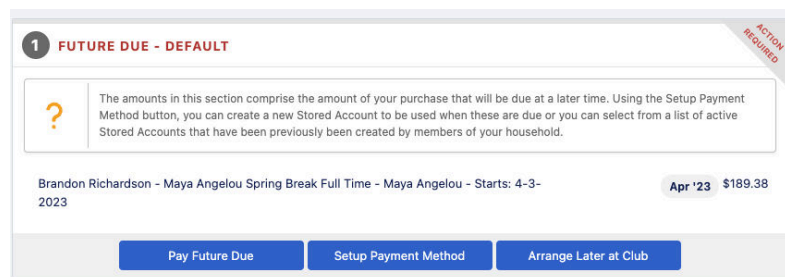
1 FUTURE DUE - DEFAULT

ACTION REQUIRED

?

The amounts in this section comprise the amount of your purchase that will be due at a later time. Using the Setup Payment Method button, you can create a new Stored Account to be used when these are due or you can select from a list of active Stored Accounts that have been previously been created by members of your household.

Brandon Richardson - Maya Angelou Spring Break Full Time - Maya Angelou - Starts: 4-3-2023

Apr '23 $189.38

Pay Future Due

Setup Payment Method

Arrange Later at Club